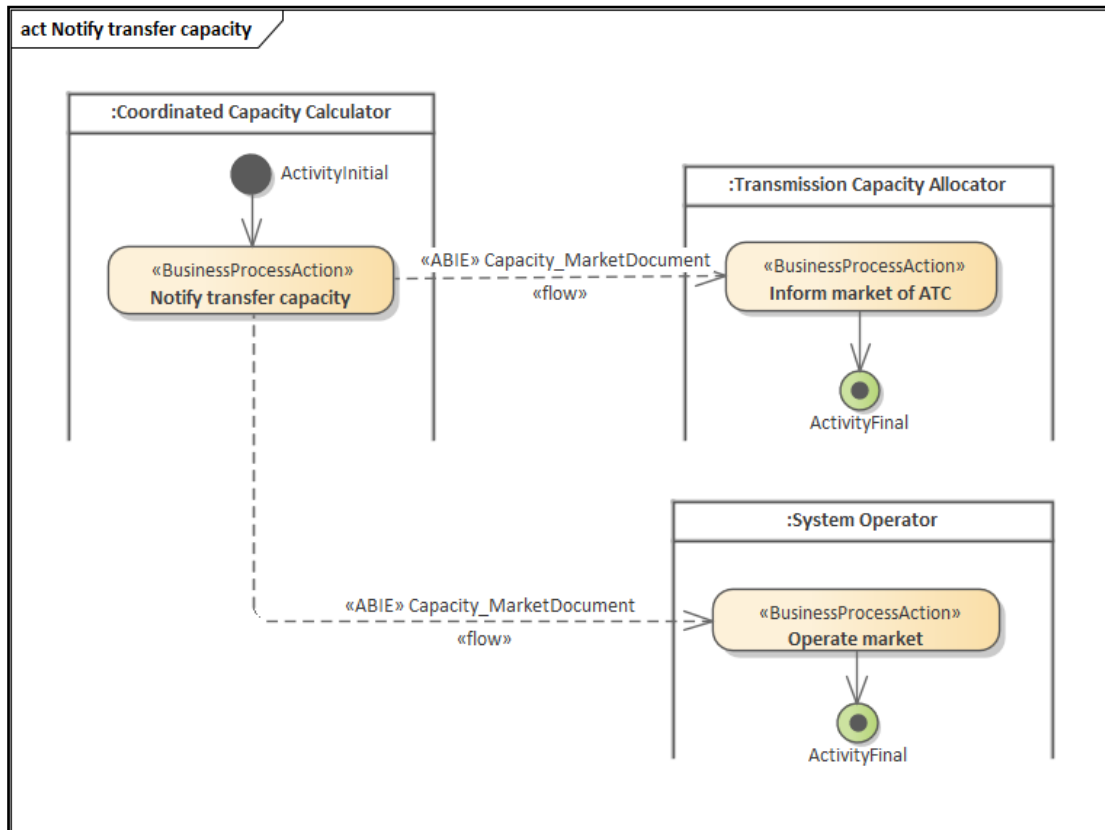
act Notify transfer capacity

:Coordinated Capacity Calculator

ActivityInitial

«BusinessProcessAction»
Notify transfer capacity

«ABIE» Capacity_MarketDocument
«flow»

:Transmission Capacity Allocator

«BusinessProcessAction»
Inform market of ATC

ActivityFinal

:System Operator

«ABIE» Capacity_MarketDocument
«flow»

«BusinessProcessAction»
Operate market

ActivityFinal